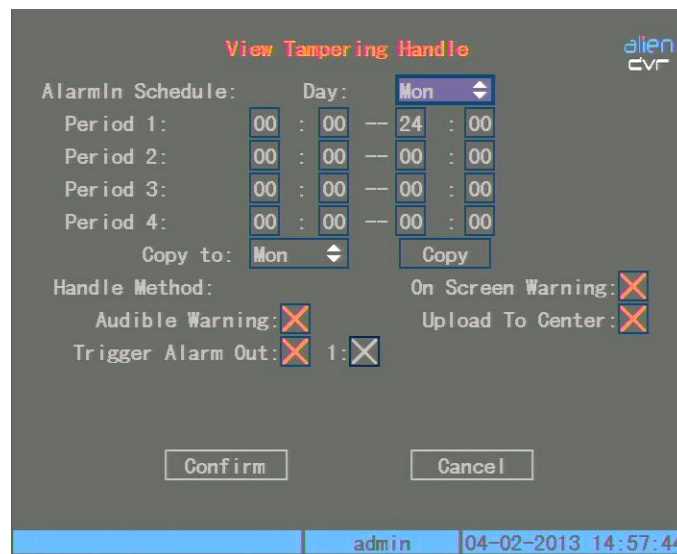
View Tampering Handle

alien dvr

AlarmIn Schedule: Day: Mon

Period 1: 00 : 00 -- 24 : 00

Period 2: 00 : 00 -- 00 : 00

Period 3: 00 : 00 -- 00 : 00

Period 4: 00 : 00 -- 00 : 00

Copy to: Mon Copy

Handle Method: On Screen Warning:

Audible Warning: Upload To Center:

Trigger Alarm Out: 1:

Confirm Cancel

admin 04-02-2013 14:57:4